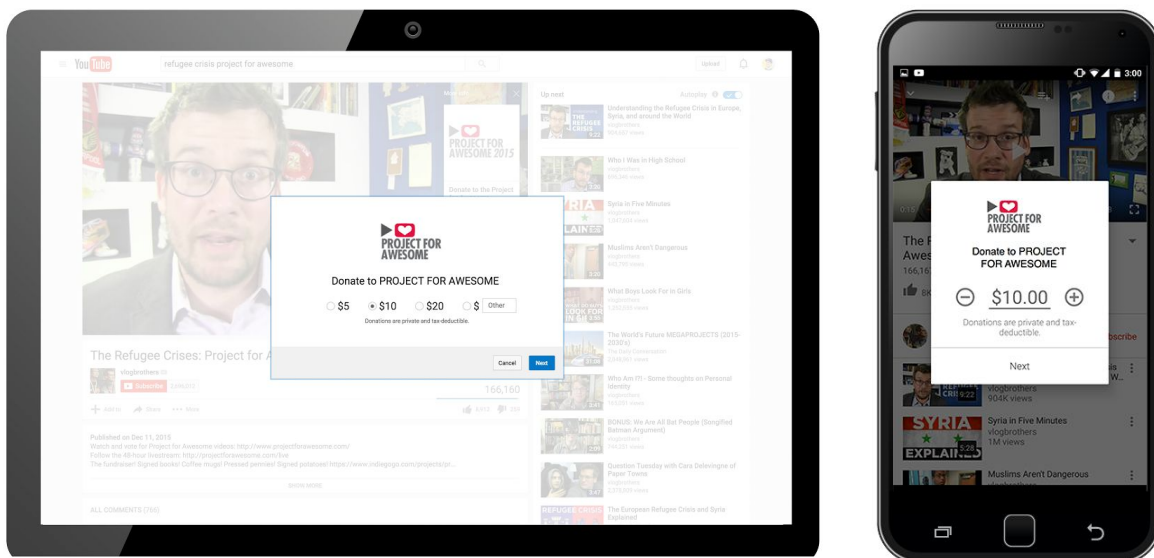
YouTube refugee crisis project for awesome Upload

PROJECT FOR AWESOME 2015

Donate to the Project

PROJECT FOR AWESOME

Donate to PROJECT FOR AWESOME

$5 $10 $20 $ Other

Donations are private and tax-deductible.

Cancel Next

The Refugee Crises: Project for A

vlogbrothers

Subscribe

166,160

Published on Dec 11, 2015

SHOW MORE

ALL COMMENTS (766)

Up next Autoplay

Understanding the Refugee Crisis in Europe, Syria, and around the World

Who I Was in High School

Syria in Five Minutes

Muslims Aren't Dangerous

What Boys Look For in Girls

The World's Future MEGAPROJECTS (2015-2030's)

Who Am I?! - Some thoughts on Personal Identity

BONUS: We Are All Bat People (Songified Batman Argument)

Question Tuesday with Cara Delevingne of Paper Towns

The European Refugee Crisis and Syria Explained

3:00

PROJECT FOR AWESOME

Donate to PROJECT FOR AWESOME

$10.00

Donations are private and tax-deductible.

Next

vlogbrothers
904K views

SYRIA EXPLAINED

Syria in Five Minutes
vlogbrothers
1M views

Muslims Aren't Dangerous

bscribe